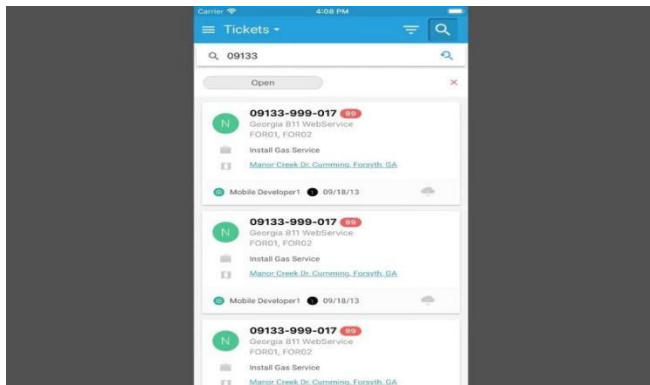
Carrier 4:08 PM

Tickets

09133

Open

×

N

09133-999-017 99

Georgia 811 WebService

FOR01, FOR02

Install Gas Service

Manor Creek Dr, Cumming, Forsyth, GA

Mobile Developer1 09/18/13

N

09133-999-017 99

Georgia 811 WebService

FOR01, FOR02

Install Gas Service

Manor Creek Dr, Cumming, Forsyth, GA

Mobile Developer1 09/18/13

N

09133-999-017 99

Georgia 811 WebService

FOR01, FOR02

Install Gas Service

Manor Creek Dr, Cumming, Forsyth, GA